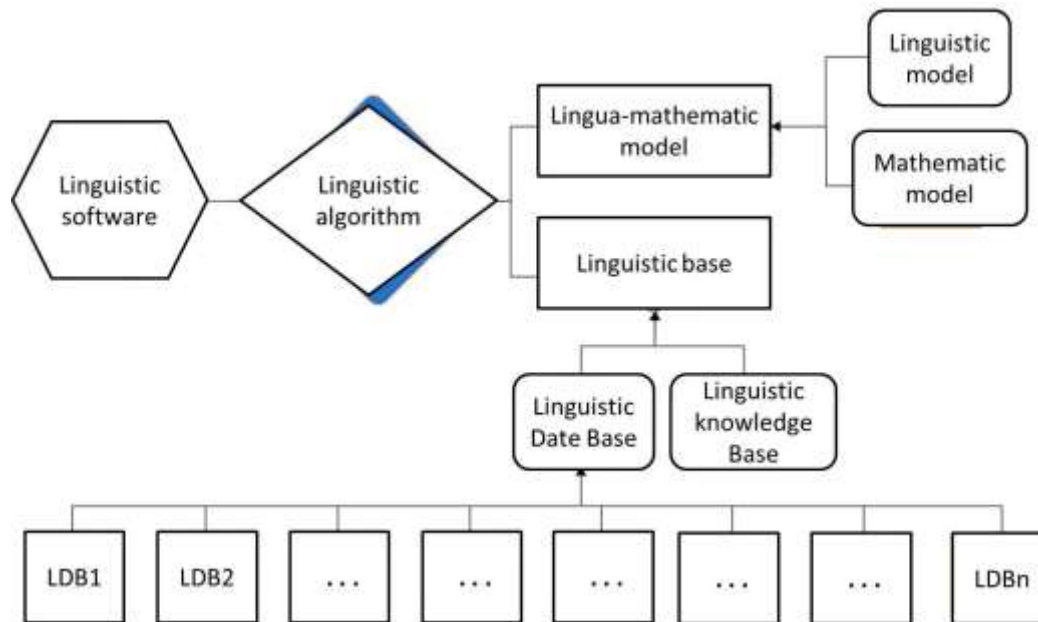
Linguistic software

Linguistic algorithm

Lingua-mathematic model

Linguistic model

Mathematic model

Linguistic base

Linguistic Date Base

Linguistic knowledge Base

LDB1

LDB2

...

...

...

...

...

LDBn